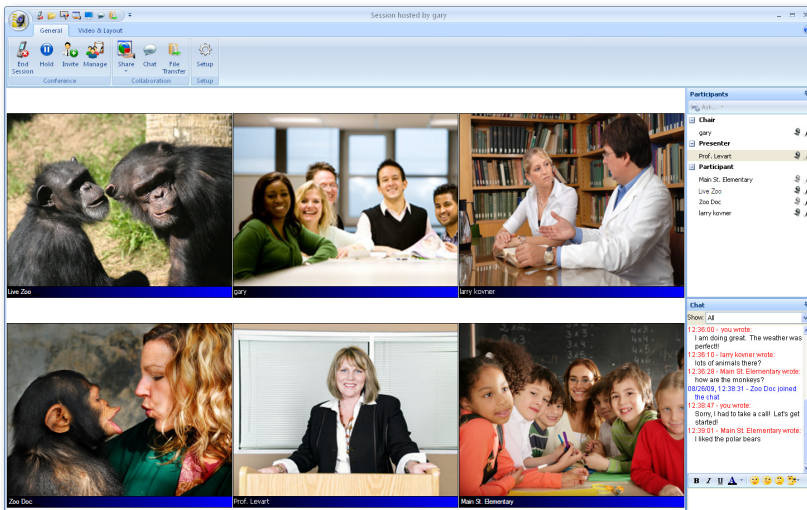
Session hosted by gary

General Video & Layout

End Session Hold Invite Manage
Conference

Share Chat File Transfer
Collaboration

Setup
Setup

Live Zoo
gary
larry kovner
Zoo Doc
Prof. Levart
Main St. Elementary

Participants

Chair
gary
Presenter
Prof. Levart
Participant
Main St. Elementary
Live Zoo
Zoo Doc
larry kovner

Chat
Show: All

12:36:00 - you wrote:
I am doing great. The weather was perfect!!
12:36:10 - larry kovner wrote:
lots of animals there?
12:36:28 - Main St. Elementary wrote:
how are the monkeys?
08/28/09, 12:38:31 - Zoo Doc joined the chat
12:38:47 - you wrote:
Sorry, I had to take a call! Let's get started!
12:39:01 - Main St. Elementary wrote:
I liked the polar bears

B I U A